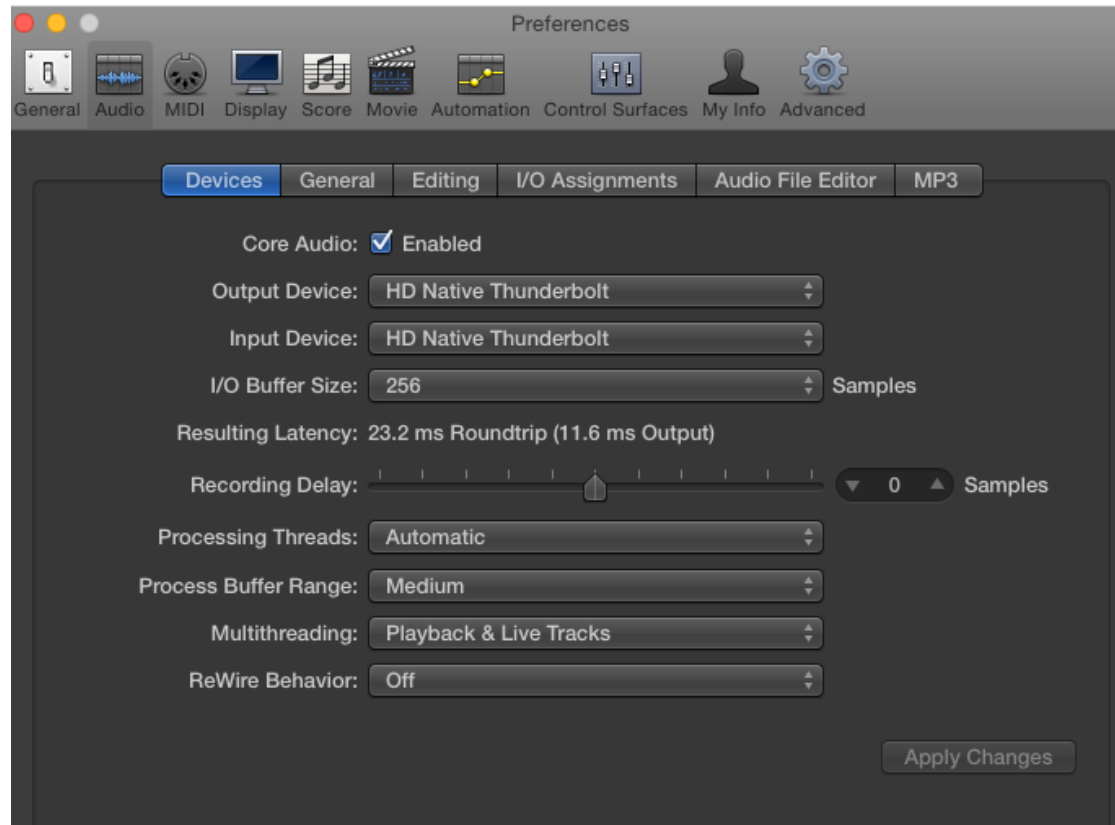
Preferences

General Audio MIDI Display Score Movie Automation Control Surfaces My Info Advanced

Devices General Editing I/O Assignments Audio File Editor MP3

Core Audio: ☑ Enabled

Output Device: HD Native Thunderbolt

Input Device: HD Native Thunderbolt

I/O Buffer Size: 256 Samples

Resulting Latency: 23.2 ms Roundtrip (11.6 ms Output)

Recording Delay: 0 Samples

Processing Threads: Automatic

Process Buffer Range: Medium

Multithreading: Playback & Live Tracks

ReWire Behavior: Off

Apply Changes